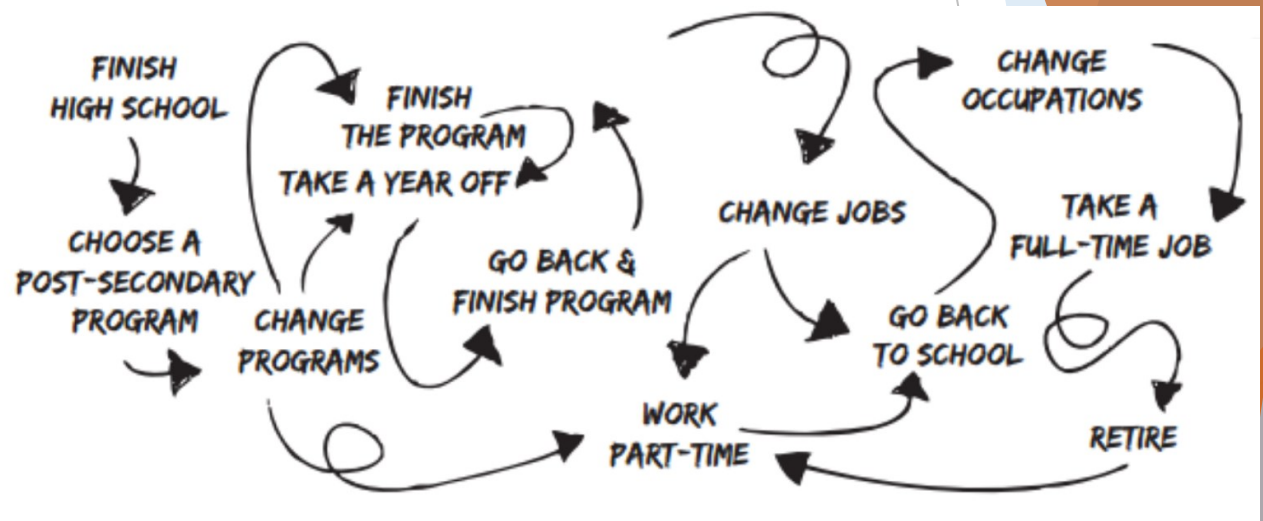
FINISH HIGH SCHOOL

CHOOSE A POST-SECONDARY PROGRAM

CHANGE PROGRAMS

FINISH THE PROGRAM

TAKE A YEAR OFF

GO BACK & FINISH PROGRAM

WORK PART-TIME

CHANGE JOBS

GO BACK TO SCHOOL

CHANGE OCCUPATIONS

TAKE A FULL-TIME JOB

RETIRE